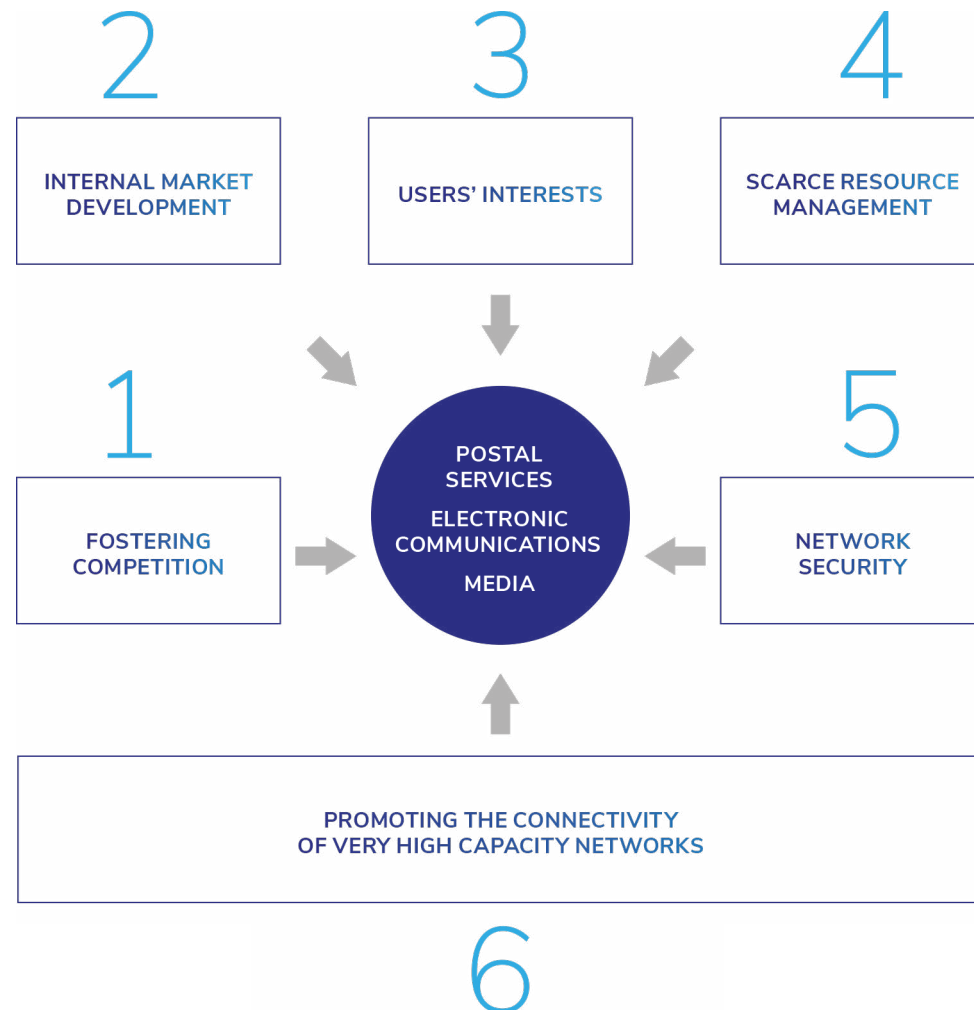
2

INTERNAL MARKET DEVELOPMENT

3

USERS' INTERESTS

4

SCARCE RESOURCE MANAGEMENT

1

FOSTERING COMPETITION

POSTAL SERVICES

ELECTRONIC COMMUNICATIONS

MEDIA

5

NETWORK SECURITY

PROMOTING THE CONNECTIVITY OF VERY HIGH CAPACITY NETWORKS

6